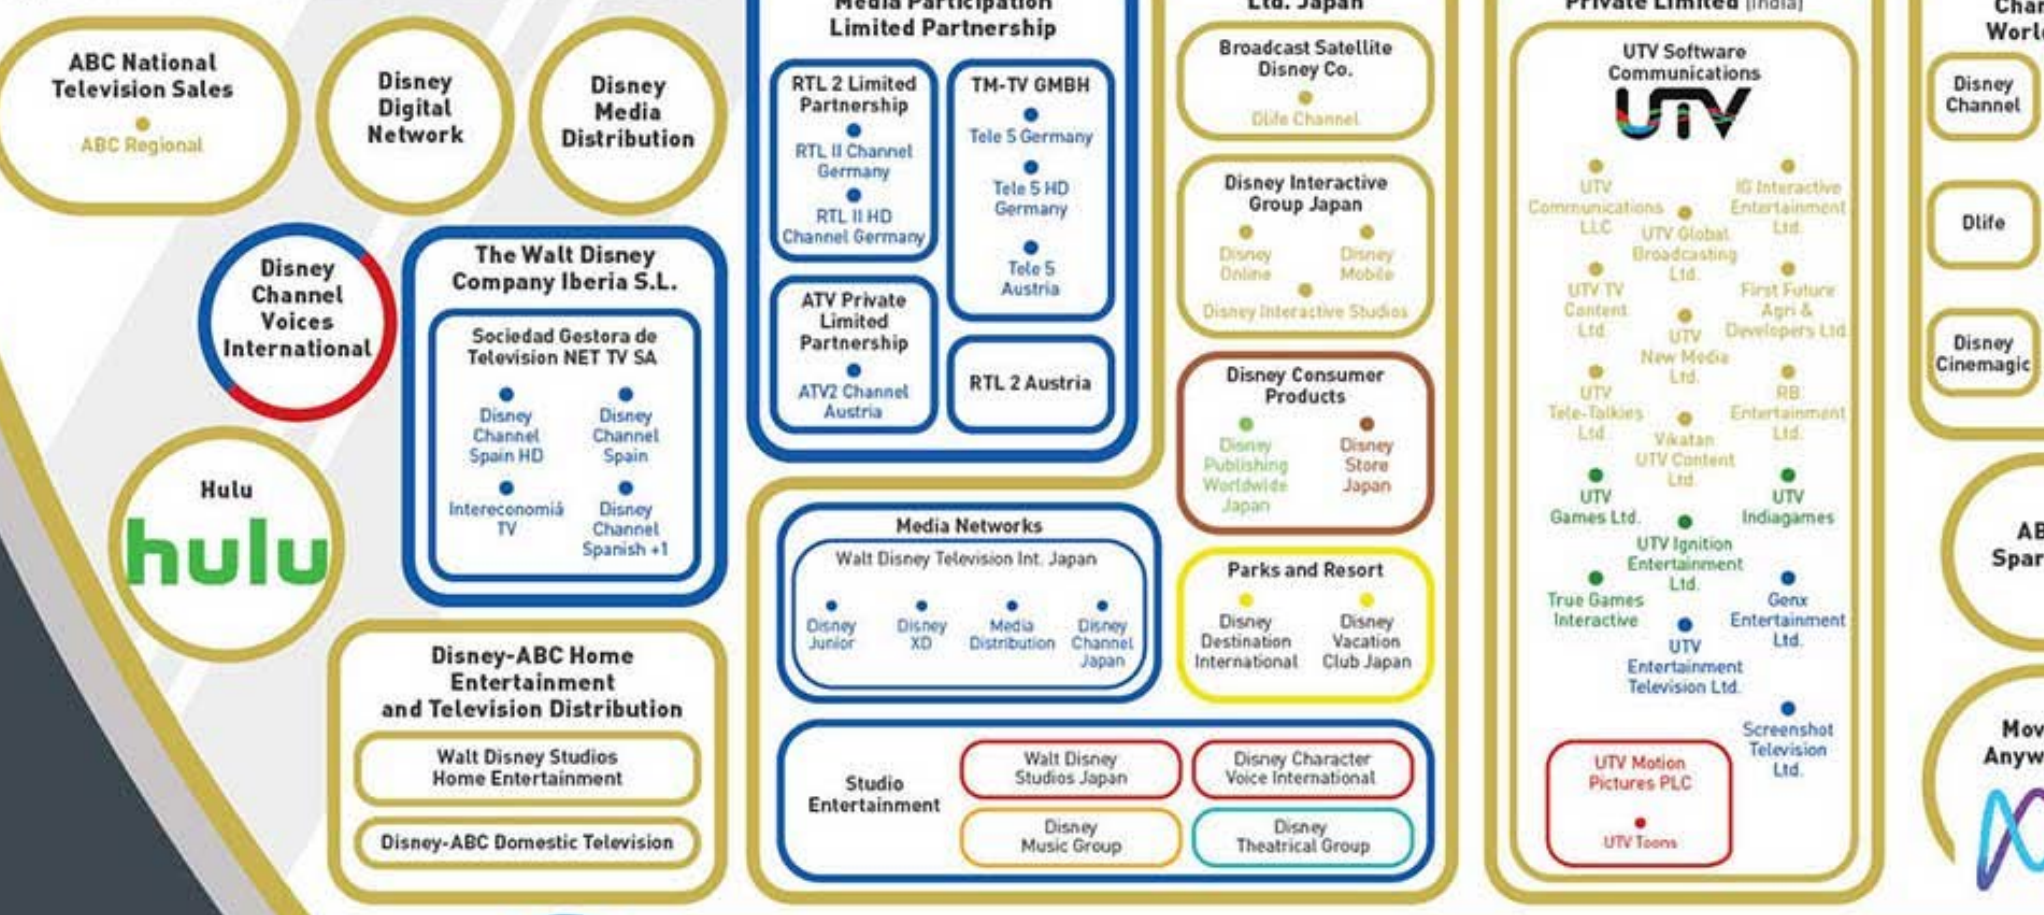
ABC National Television Sales
ABC Regional

Disney Digital Network

Disney Media Distribution

Disney Channel Voices International

Hulu
hulu

The Walt Disney Company Iberia S.L.
Sociedad Gestora de Television NET TV SA
Disney Channel Spain HD
Disney Channel Spain
Intereconomiá TV
Disney Channel Spanish +1

Disney-ABC Home Entertainment and Television Distribution
Walt Disney Studios Home Entertainment
Disney-ABC Domestic Television

Media Participation Limited Partnership
RTL 2 Limited Partnership
RTL II Channel Germany
RTL II HD Channel Germany
TM-TV GMBH
Tele 5 Germany
Tele 5 HD Germany
Tele 5 Austria
ATV Private Limited Partnership
ATV2 Channel Austria
RTL 2 Austria

Ltd. Japan
Broadcast Satellite Disney Co.
Dlife Channel
Disney Interactive Group Japan
Disney Online
Disney Mobile
Disney Interactive Studios
Disney Consumer Products
Disney Publishing Worldwide Japan
Disney Store Japan
Parks and Resort
Disney Destination International
Disney Vacation Club Japan

Media Networks
Walt Disney Television Int. Japan
Disney Junior
Disney XD
Media Distribution
Disney Channel Japan

Studio Entertainment
Walt Disney Studios Japan
Disney Character Voice International
Disney Music Group
Disney Theatrical Group

Private Limited (India)
UTV Software Communications
UTV
UTV Communications LLC
IG Interactive Entertainment Ltd.
UTV Global Broadcasting Ltd.
UTV TV Content Ltd.
First Future Agri & Developers Ltd
UTV New Media Ltd.
UTV Tele-Talkies Ltd
RB Entertainment Ltd.
Vikatan UTV Content Ltd.
UTV Games Ltd.
UTV Indiagames
UTV Ignition Entertainment Ltd.
True Games Interactive
Genx Entertainment Ltd.
UTV Entertainment Television Ltd.
Screenshot Television Ltd.
UTV Motion Pictures PLC
UTV Toons

Char
Worl
Disney Channel
Dlife
Disney Cinemagic
AB
Spar
Mov
Anyw